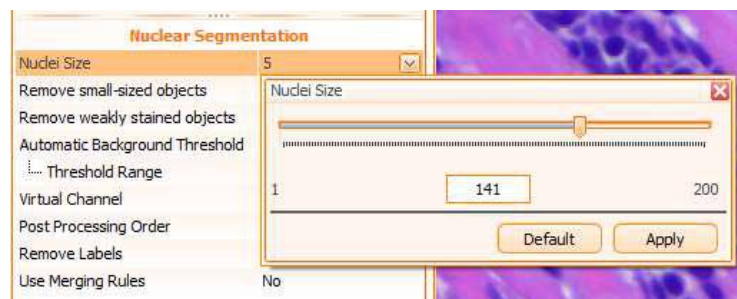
Nuclear Segmentation

Nuclei Size 5

Remove small-sized objects

Remove weakly stained objects

Automatic Background Threshold

Threshold Range

Virtual Channel

Post Processing Order

Remove Labels

Use Merging Rules No

Nuclei Size

1 141 200

Default Apply